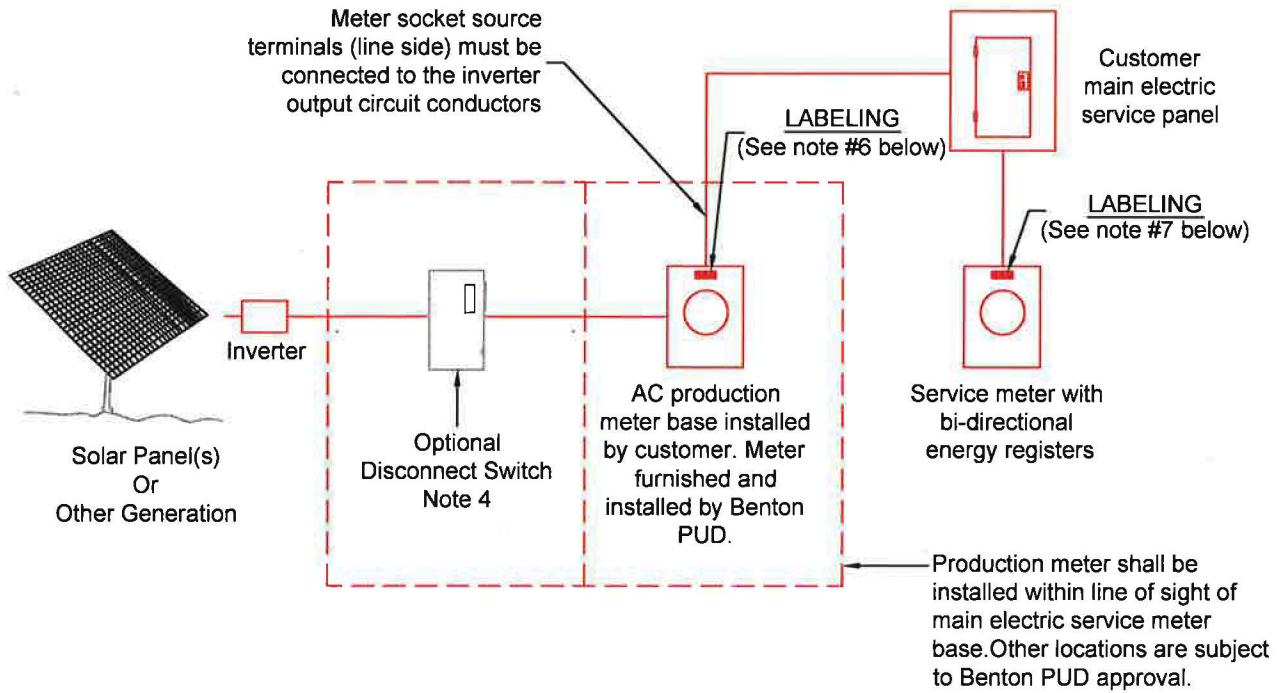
Meter socket source terminals (line side) must be connected to the inverter output circuit conductors

Customer main electric service panel

LABELING
(See note #6 below)

LABELING
(See note #7 below)

Inverter

Solar Panel(s)
Or
Other Generation

Optional Disconnect Switch Note 4

AC production meter base installed by customer. Meter furnished and installed by Benton PUD.

Service meter with bi-directional energy registers

Production meter shall be installed within line of sight of main electric service meter base.Other locations are subject to Benton PUD approval.